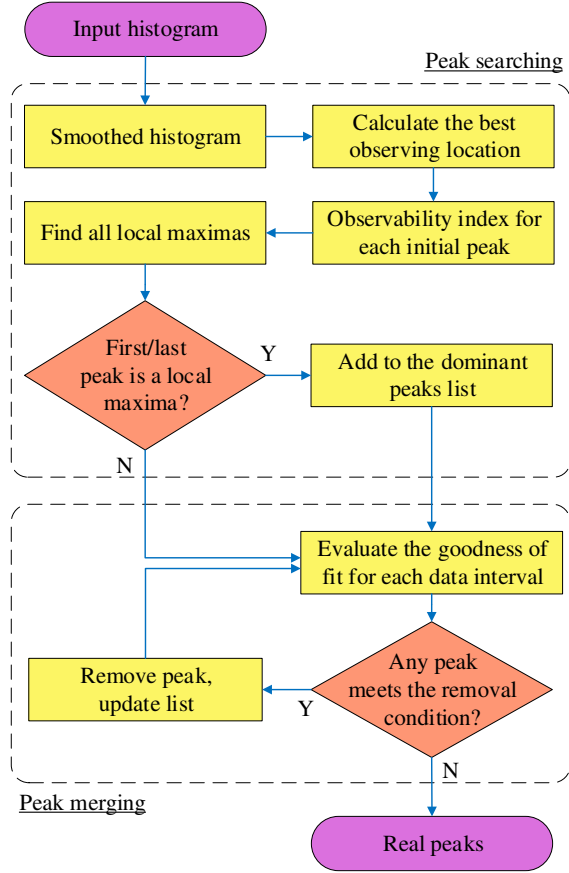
Input histogram

Peak searching

Smoothed histogram

Calculate the best observing location

Find all local maximas

Observability index for each initial peak

First/last peak is a local maxima?

Y

Add to the dominant peaks list

N

Evaluate the goodness of fit for each data interval

Remove peak, update list

Any peak meets the removal condition?

Y

N

Peak merging

Real peaks